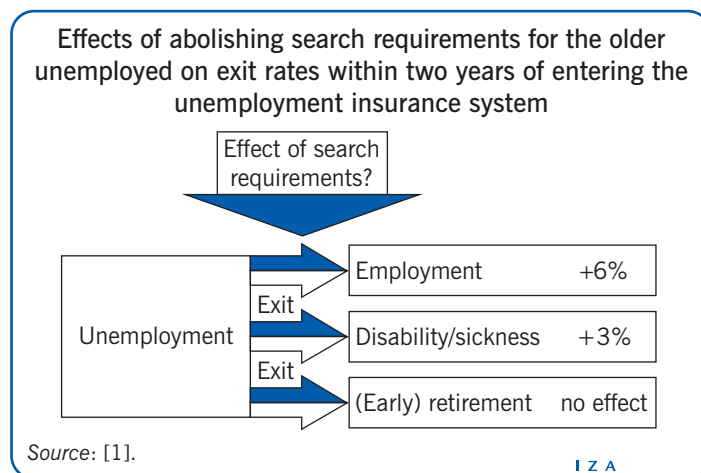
Effects of abolishing search requirements for the older unemployed on exit rates within two years of entering the unemployment insurance system

Effect of search requirements?

Unemployment

Exit

Exit

Employment +6%

Disability/sickness +3%

(Early) retirement no effect

Source: [1].

I Z A